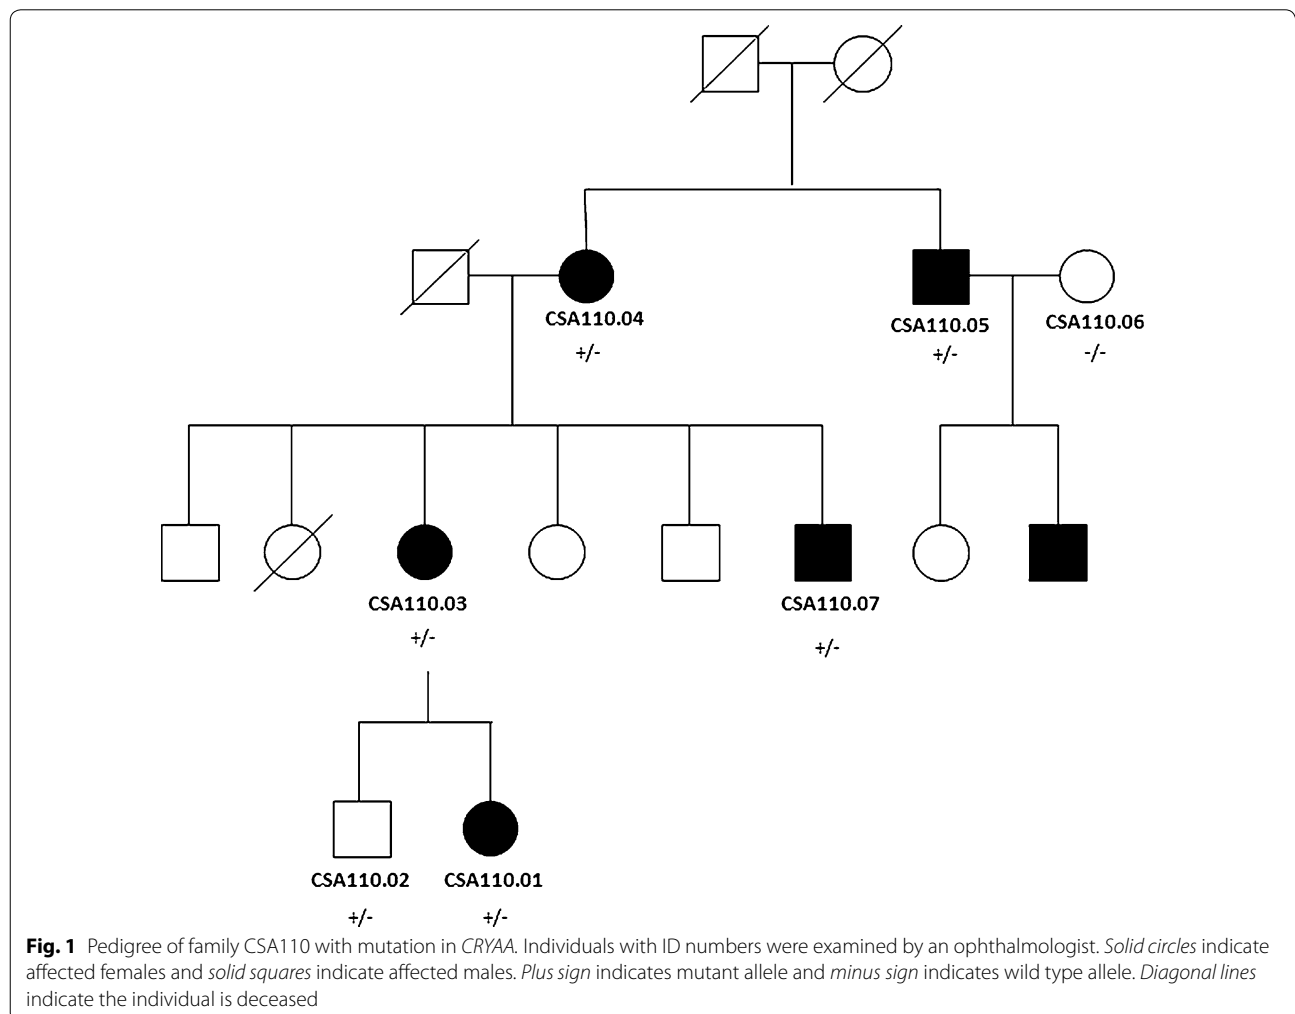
CSA110.04
+/-

CSA110.05
+/-

CSA110.06
-/-

CSA110.03
+/-

CSA110.07
+/-

CSA110.02
+/-

CSA110.01
+/-

**Fig. 1** Pedigree of family CSA110 with mutation in *CRYAA*. Individuals with ID numbers were examined by an ophthalmologist. *Solid circles* indicate affected females and *solid squares* indicate affected males. *Plus sign* indicates mutant allele and *minus sign* indicates wild type allele. *Diagonal lines* indicate the individual is deceased